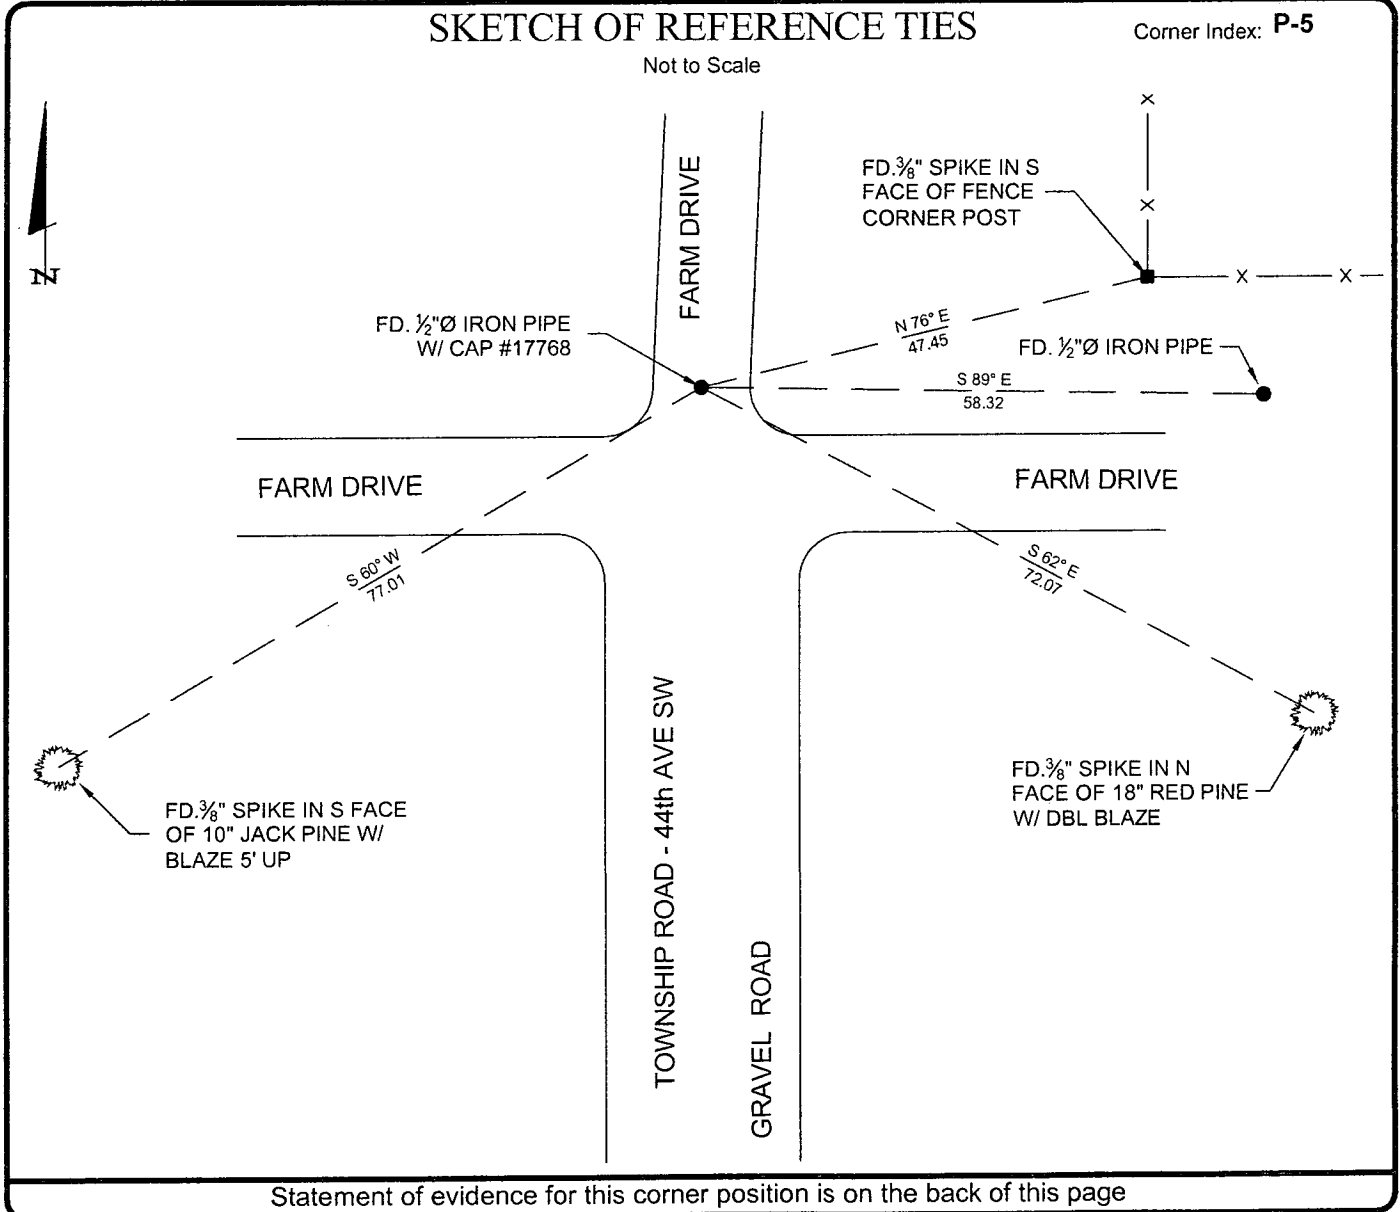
SKETCH OF REFERENCE TIES

Corner Index: P-5

Not to Scale

N

FARM DRIVE

FD.$\frac{3}{8}$" SPIKE IN S FACE OF FENCE CORNER POST

FD. $\frac{1}{2}$"Ø IRON PIPE W/ CAP #17768

N 76° E
47.45

FD. $\frac{1}{2}$"Ø IRON PIPE

S 89° E
58.32

FARM DRIVE

FARM DRIVE

S 60° W
77.01

S 62° E
72.07

FD.$\frac{3}{8}$" SPIKE IN S FACE OF 10" JACK PINE W/ BLAZE 5' UP

TOWNSHIP ROAD - 44th AVE SW

GRAVEL ROAD

FD.$\frac{3}{8}$" SPIKE IN N FACE OF 18" RED PINE W/ DBL BLAZE

Statement of evidence for this corner position is on the back of this page